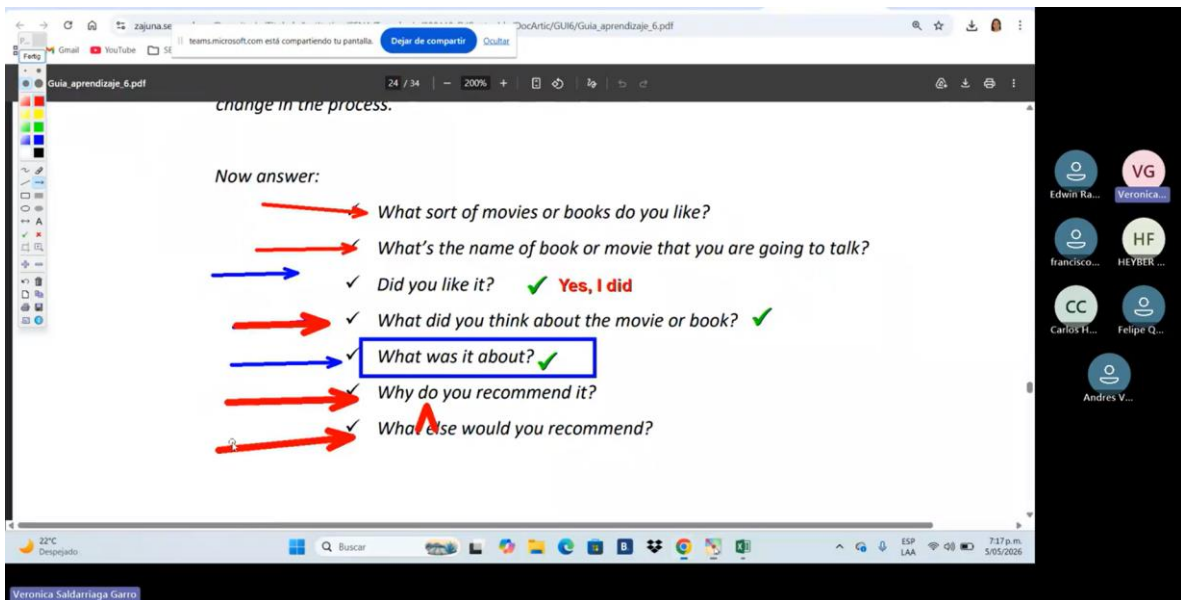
zajuna.se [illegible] DocArtic/GUI6/Guia_aprendizaje_6.pdf

teams.microsoft.com está compartiendo tu pantalla. Dejar de compartir Ocultar

Gmail YouTube SE

Fertig

Guia_aprendizaje_6.pdf 24 / 34 200%

change in the process.

Now answer:

✓ What sort of movies or books do you like?

✓ What's the name of book or movie that you are going to talk?

✓ Did you like it? ✓ Yes, I did

✓ What did you think about the movie or book? ✓

✓ What was it about? ✓

✓ Why do you recommend it?

✓ What else would you recommend?

Edwin Ra... VG Veronica... francisco... HF HEYBER ... CC Carlos H... Felipe Q... Andres V...

22°C Despejado Q Buscar ESP LAA 7:17 p.m. 5/05/2026

Veronica Saldarriaga Garro